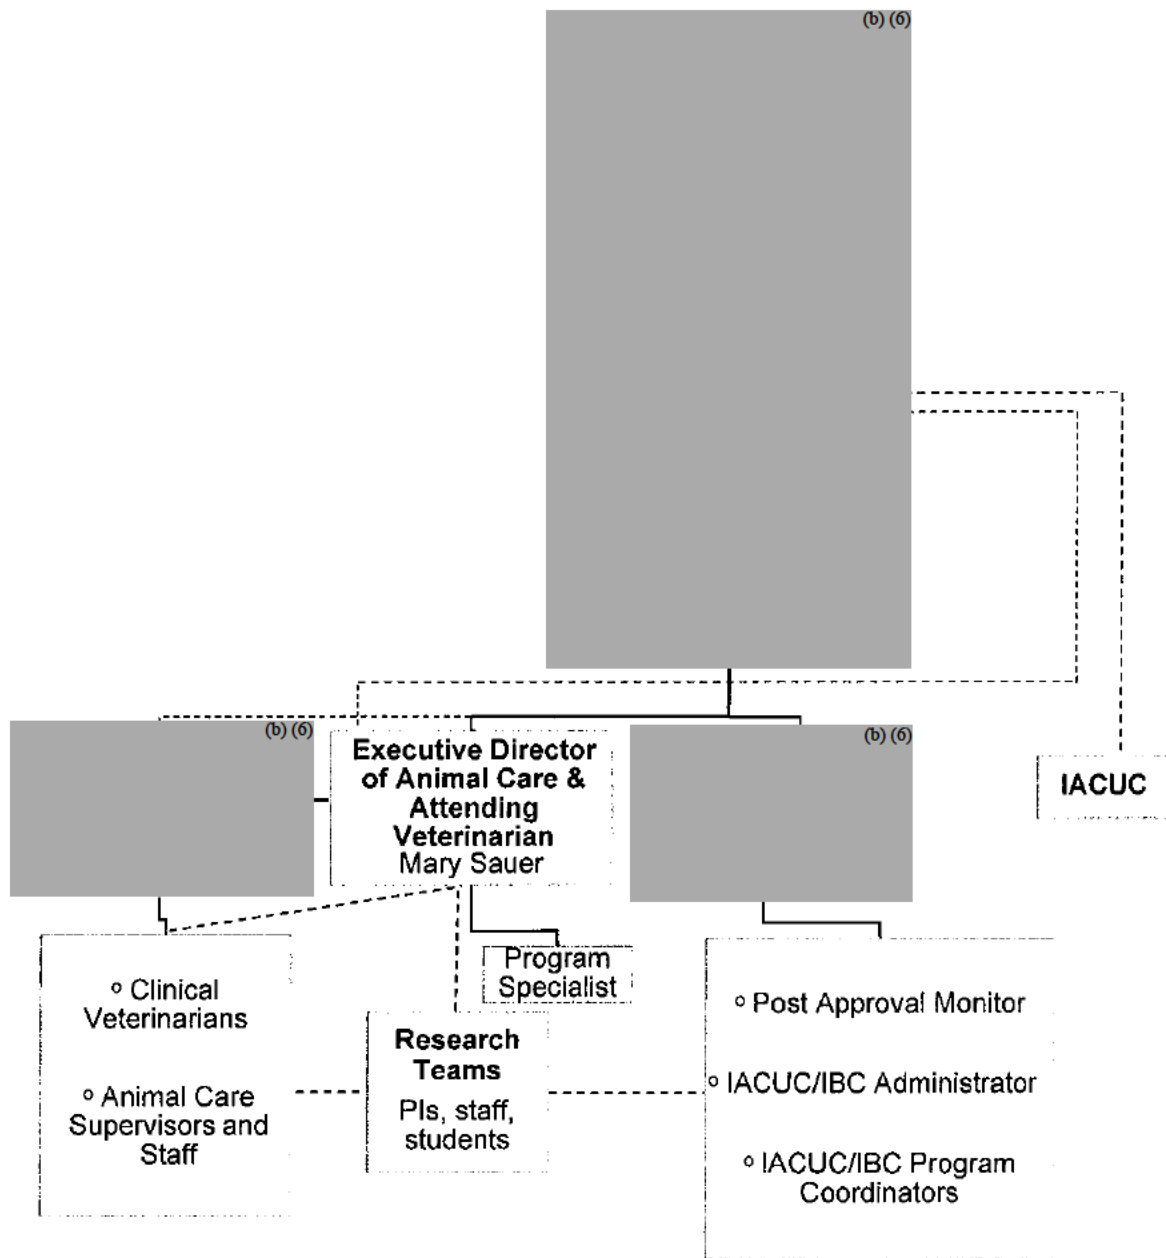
(b) (6)

(b) (6)

Executive Director of Animal Care & Attending Veterinarian
Mary Sauer

(b) (6)

IACUC

° Clinical Veterinarians

° Animal Care Supervisors and Staff

Program Specialist

Research Teams
PIs, staff, students

° Post Approval Monitor

° IACUC/IBC Administrator

° IACUC/IBC Program Coordinators

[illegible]